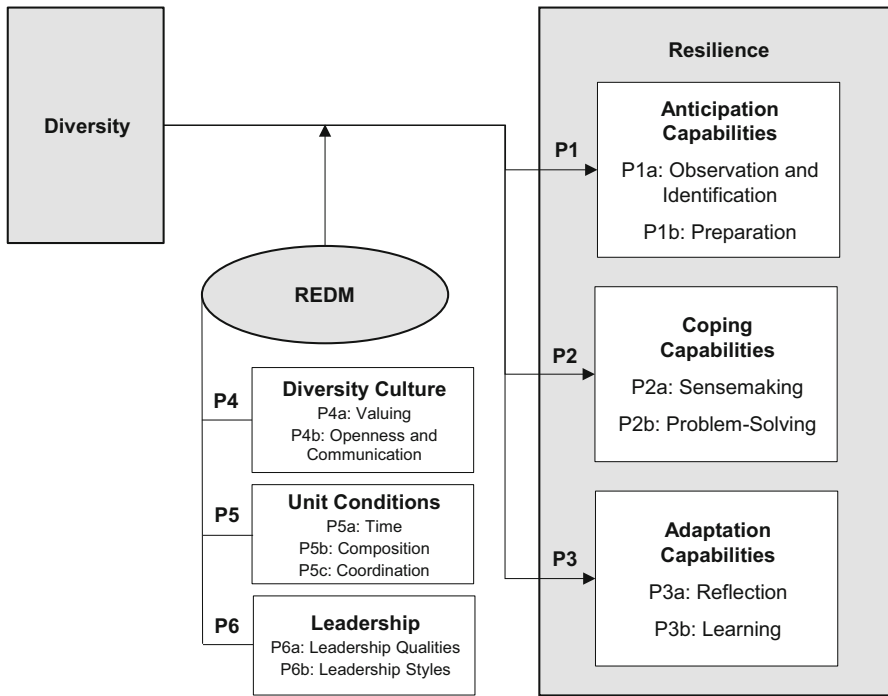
Diversity

REDM

P4
Diversity Culture
P4a: Valuing
P4b: Openness and Communication

P5
Unit Conditions
P5a: Time
P5b: Composition
P5c: Coordination

P6
Leadership
P6a: Leadership Qualities
P6b: Leadership Styles

Resilience

P1
Anticipation Capabilities
P1a: Observation and Identification
P1b: Preparation

P2
Coping Capabilities
P2a: Sensemaking
P2b: Problem-Solving

P3
Adaptation Capabilities
P3a: Reflection
P3b: Learning